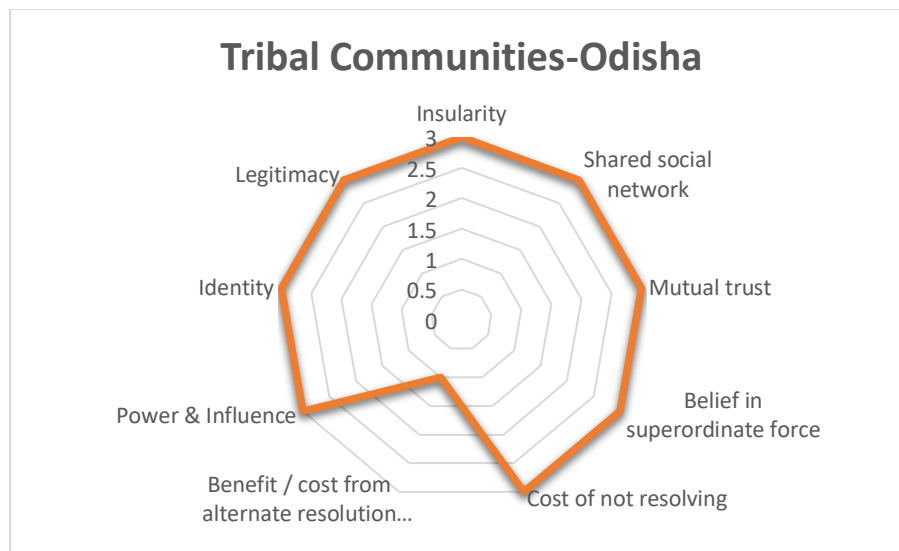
Tribal Communities-Odisha

Insularity

3
2.5
2
1.5
1
0.5
0

Shared social network

Mutual trust

Belief in superordinate force

Cost of not resolving

Benefit / cost from alternate resolution...

Power & Influence

Identity

Legitimacy